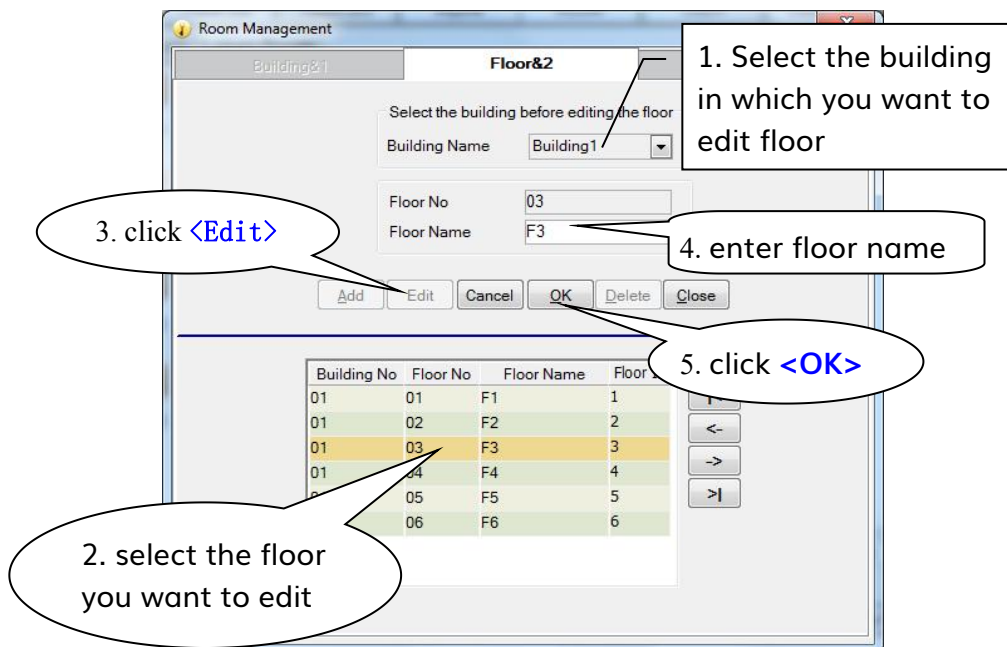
Room Management

Building&1

Floor&2

1. Select the building in which you want to edit floor

Select the building before editing the floor

Building Name Building1

Floor No 03

Floor Name F3

3. click <Edit>

4. enter floor name

Add Edit Cancel OK Delete Close

5. click <OK>

| Building No | Floor No | Floor Name | Floor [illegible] |
|---|---|---|---|
| 01 | 01 | F1 | 1 |
| 01 | 02 | F2 | 2 |
| 01 | 03 | F3 | 3 |
| 01 | 04 | F4 | 4 |
| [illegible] | 05 | F5 | 5 |
| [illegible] | 06 | F6 | 6 |

|<

<-

->

>|

2. select the floor you want to edit